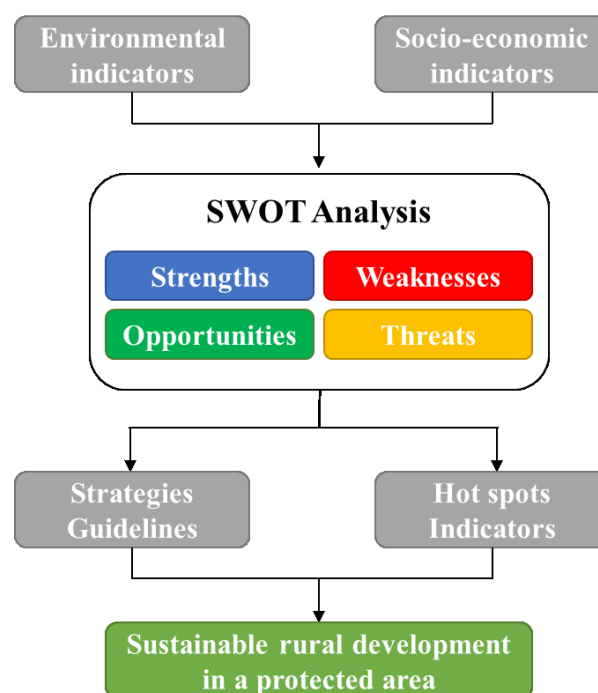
Environmental indicators

Socio-economic indicators

SWOT Analysis

Strengths

Weaknesses

Opportunities

Threats

Strategies Guidelines

Hot spots Indicators

Sustainable rural development in a protected area